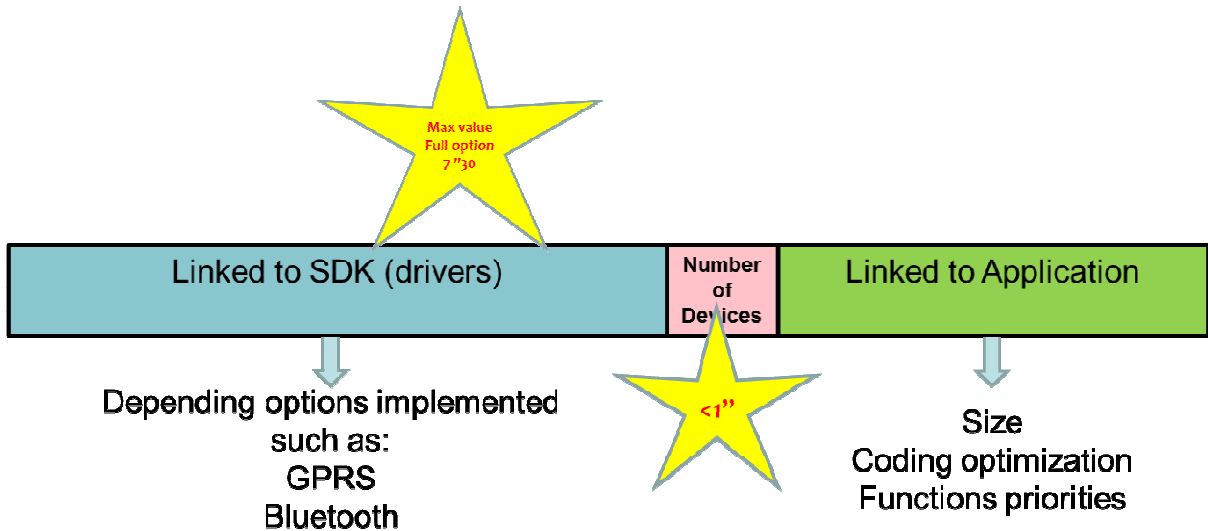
Max value
Full option
7"30

Linked to SDK (drivers)

Number of Devices

Linked to Application

Depending options implemented such as:
GPRS
Bluetooth

<1"

Size
Coding optimization
Functions priorities